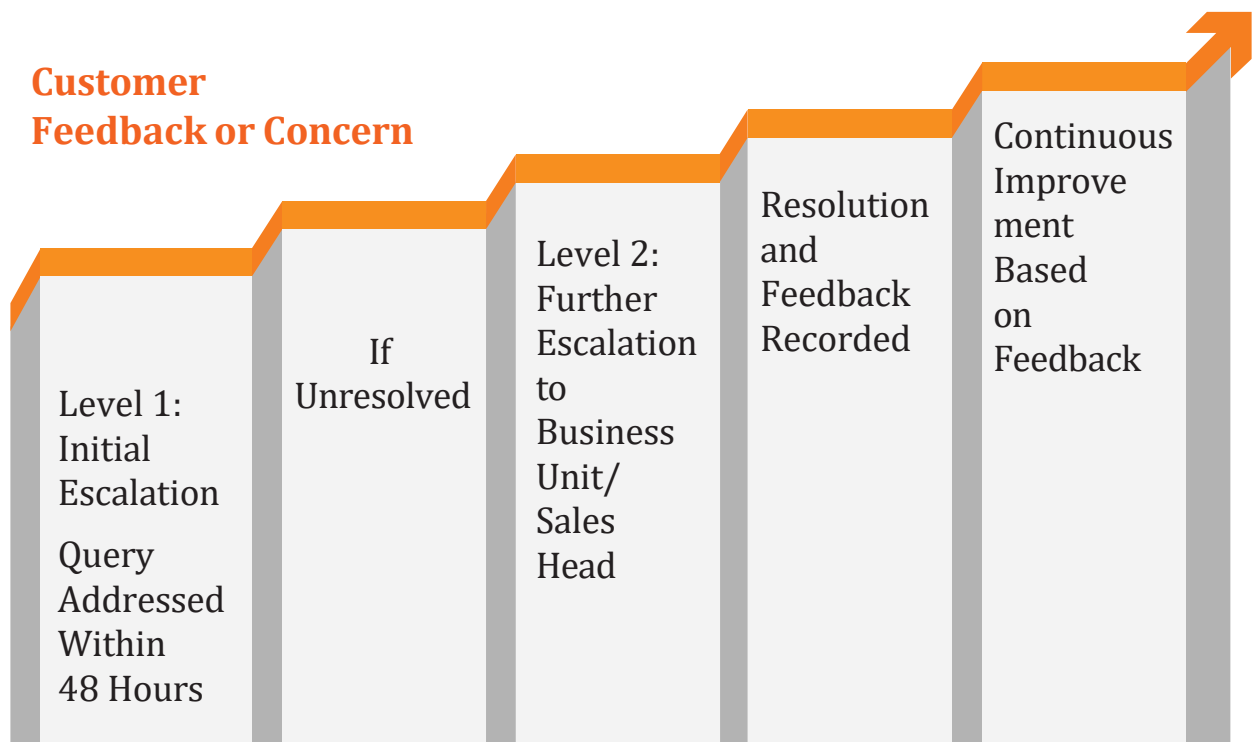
Customer Feedback or Concern

Level 1: Initial Escalation

Query Addressed Within 48 Hours

If Unresolved

Level 2: Further Escalation to Business Unit/ Sales Head

Resolution and Feedback Recorded

Continuous Improvement Based on Feedback